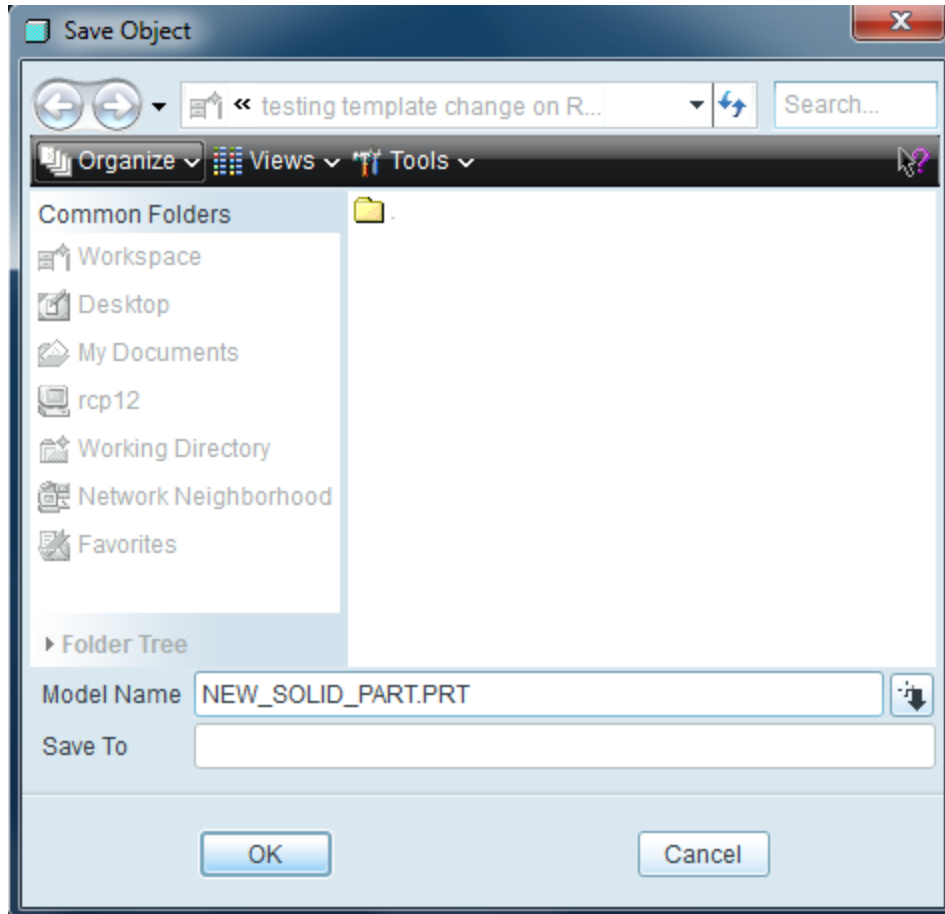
Save Object

« testing template change on R...

Search...

Organize Views Tools

Common Folders

Workspace

Desktop

My Documents

rcp12

Working Directory

Network Neighborhood

Favorites

.

Folder Tree

Model Name NEW_SOLID_PART.PRT

Save To

OK

Cancel